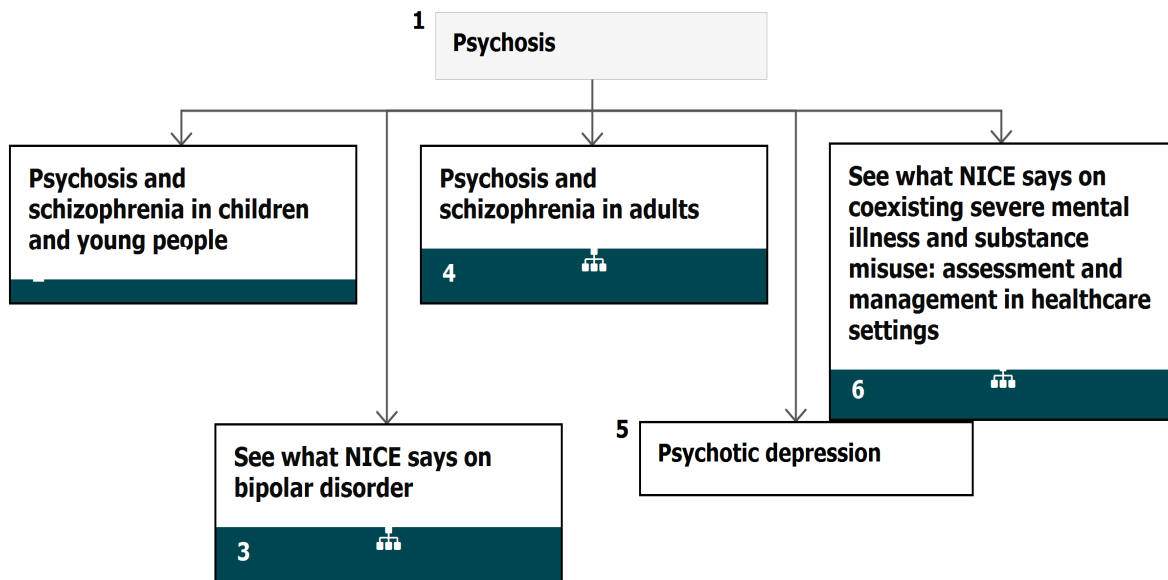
1 Psychosis

Psychosis and schizophrenia in children and young people

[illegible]

Psychosis and schizophrenia in adults

4

See what NICE says on coexisting severe mental illness and substance misuse: assessment and management in healthcare settings

6

See what NICE says on bipolar disorder

3

5 Psychotic depression